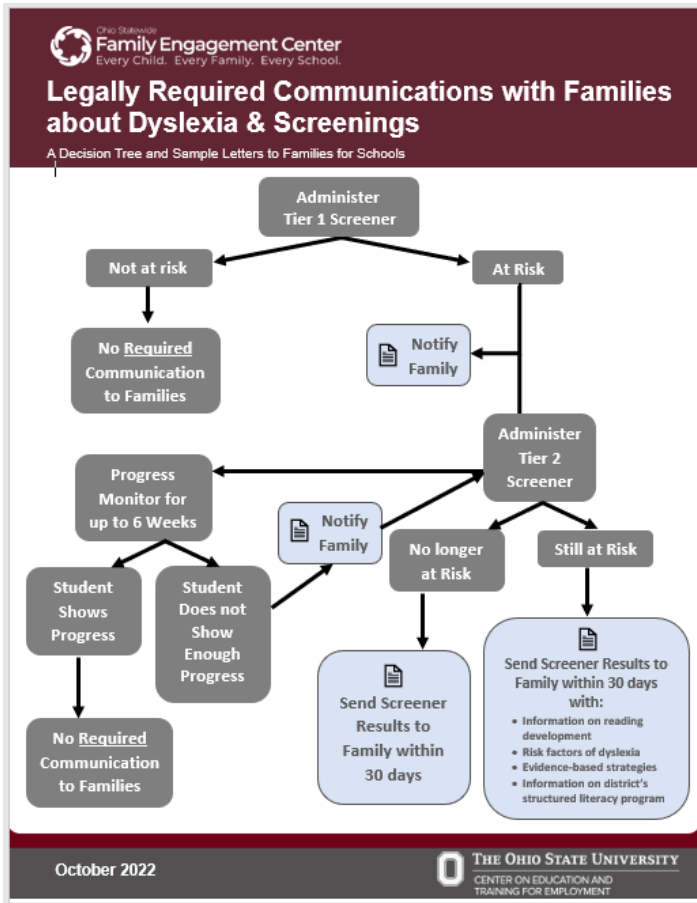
Ohio Statewide
Family Engagement Center
Every Child. Every Family. Every School.

Legally Required Communications with Families about Dyslexia & Screenings

A Decision Tree and Sample Letters to Families for Schools

Administer Tier 1 Screener

Not at risk

At Risk

No Required Communication to Families

Notify Family

Administer Tier 2 Screener

Progress Monitor for up to 6 Weeks

Notify Family

No longer at Risk

Still at Risk

Student Shows Progress

Student Does not Show Enough Progress

Send Screener Results to Family within 30 days

Send Screener Results to Family within 30 days with:
• Information on reading development
• Risk factors of dyslexia
• Evidence-based strategies
• Information on district's structured literacy program

No Required Communication to Families

October 2022

THE OHIO STATE UNIVERSITY
CENTER ON EDUCATION AND TRAINING FOR EMPLOYMENT